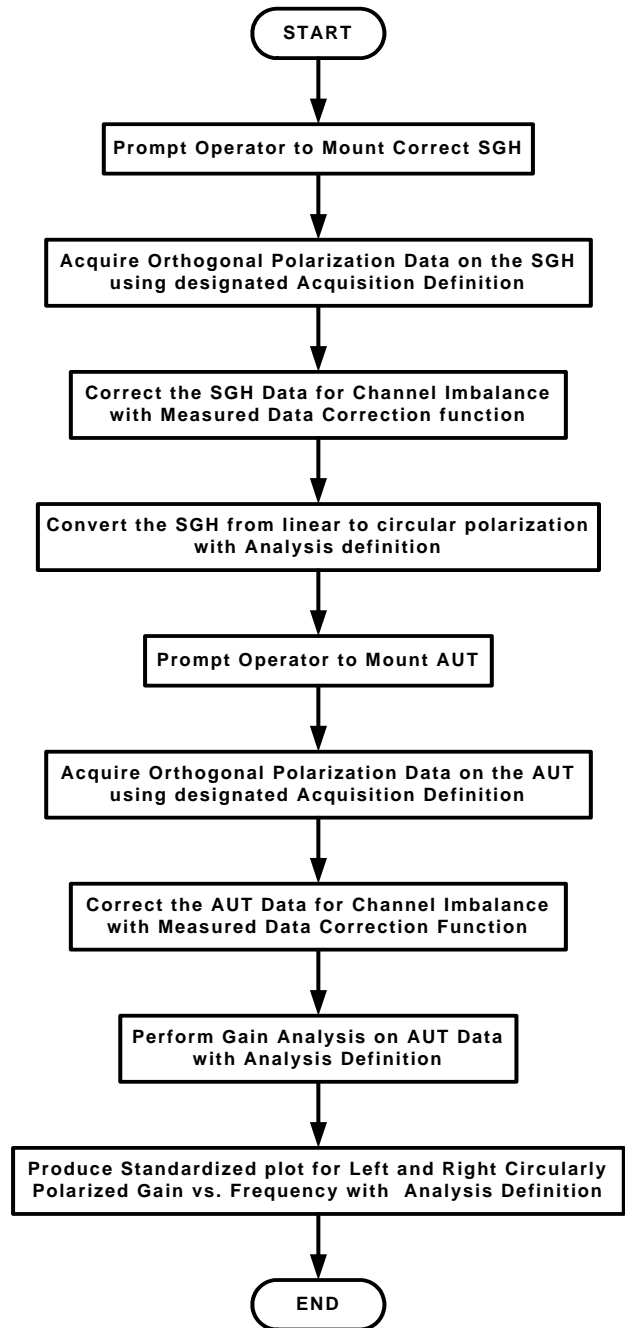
START

Prompt Operator to Mount Correct SGH

Acquire Orthogonal Polarization Data on the SGH using designated Acquisition Definition

Correct the SGH Data for Channel Imbalance with Measured Data Correction function

Convert the SGH from linear to circular polarization with Analysis definition

Prompt Operator to Mount AUT

Acquire Orthogonal Polarization Data on the AUT using designated Acquisition Definition

Correct the AUT Data for Channel Imbalance with Measured Data Correction Function

Perform Gain Analysis on AUT Data with Analysis Definition

Produce Standardized plot for Left and Right Circularly Polarized Gain vs. Frequency with Analysis Definition

END